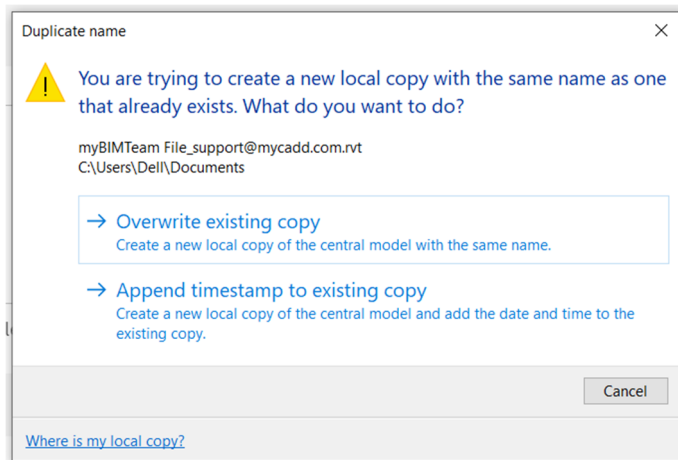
Duplicate name

You are trying to create a new local copy with the same name as one that already exists. What do you want to do?

myBIMTeam File_support@mycadd.com.rvt
C:\Users\Dell\Documents

→ Overwrite existing copy
Create a new local copy of the central model with the same name.

→ Append timestamp to existing copy
Create a new local copy of the central model and add the date and time to the existing copy.

Cancel

Where is my local copy?